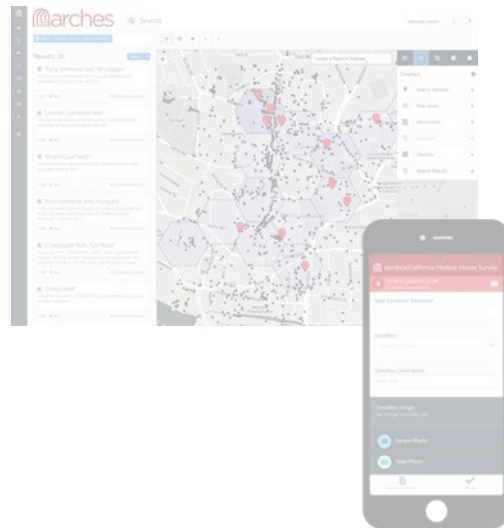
arches

Search

Results: 30

"Early medieval well, Woodgate"

"Lincoln Cathedral well"

"Grand Court well"

"Post-medieval well, Hungate"

"Chelsham Well, Spitford"

"Crossy Well"

Overlays

Search Markers

Map Query

Sandbox/California Historic House Survey

Site Condition Assessed

Condition

Condition Description

Condition Image

Select Photo

Take Photo